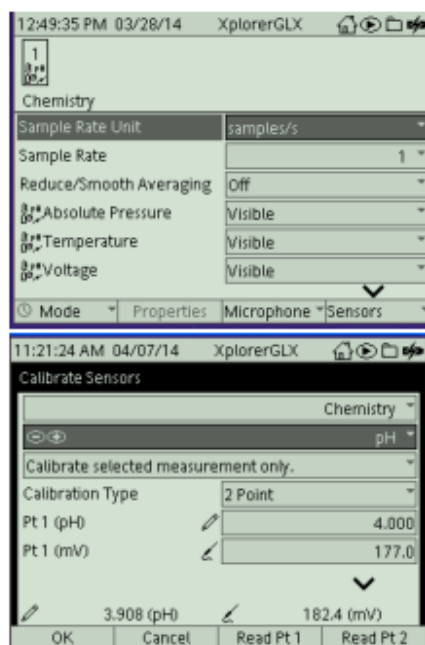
12:49:35 PM 03/28/14 XplorerGLX

1

Chemistry

| | |
|---|---|
| Sample Rate Unit | samples/s |
| Sample Rate | 1 |
| Reduce/Smooth Averaging | Off |
| Absolute Pressure | Visible |
| Temperature | Visible |
| Voltage | Visible |

Mode Properties Microphone Sensors

11:21:24 AM 04/07/14 XplorerGLX

Calibrate Sensors

Chemistry

pH

Calibrate selected measurement only.

| | |
|---|---|
| Calibration Type | 2 Point |
| Pt 1 (pH) | 4.000 |
| Pt 1 (mV) | 177.0 |

3.908 (pH) 182.4 (mV)

OK Cancel Read Pt 1 Read Pt 2